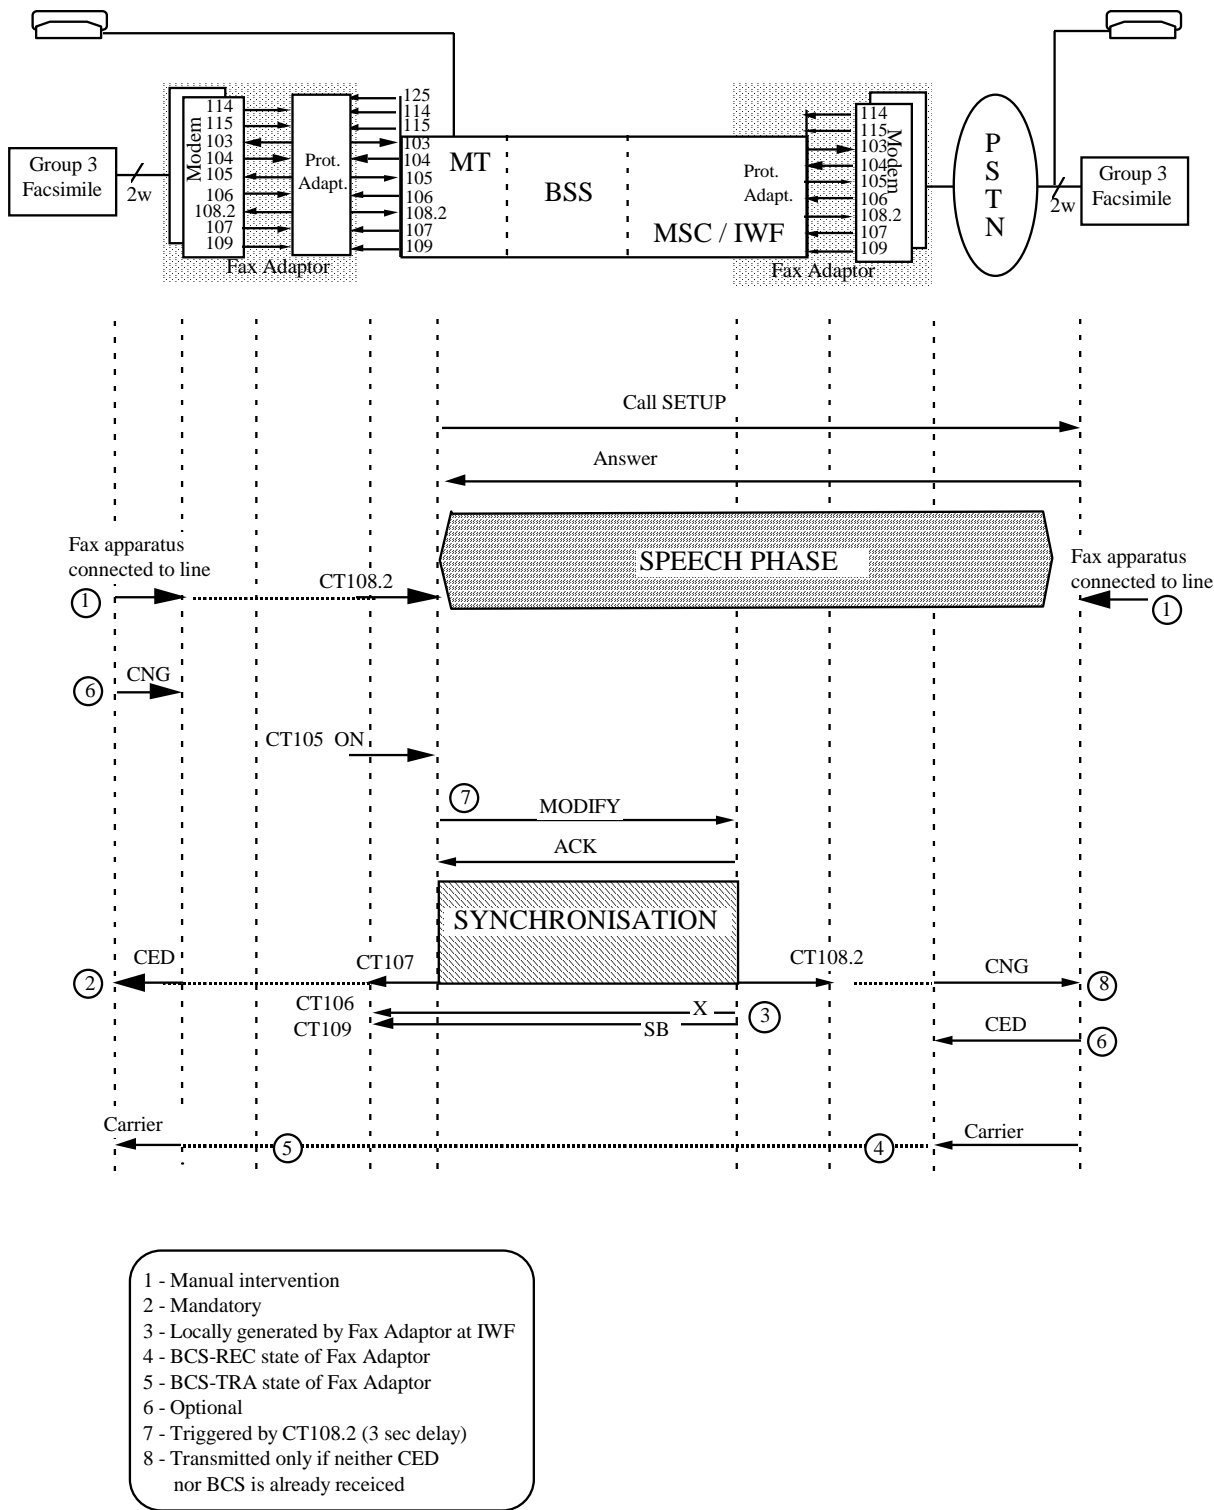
Group 3 Facsimile

2w

Modem

114
115
103
104
105
106
108.2
107
109

Prot. Adapt.

125
114
115
103
104
105
106
108.2
107
109

Fax Adaptor

MT

BSS

MSC / IWF

Prot. Adapt.

114
115
103
104
105
106
108.2
107
109

Modem

Fax Adaptor

P
S
T
N

2w

Group 3 Facsimile

Call SETUP

Answer

Fax apparatus connected to line

1

CT108.2

SPEECH PHASE

Fax apparatus connected to line

1

6

CNG

CT105 ON

7

MODIFY

ACK

SYNCHRONISATION

2

CED

CT107

CT108.2

CNG

8

CT106

CT109

X

SB

3

CED

6

Carrier

5

4

Carrier

1 - Manual intervention
2 - Mandatory
3 - Locally generated by Fax Adaptor at IWF
4 - BCS-REC state of Fax Adaptor
5 - BCS-TRA state of Fax Adaptor
6 - Optional
7 - Triggered by CT108.2 (3 sec delay)
8 - Transmitted only if neither CED nor BCS is already receiced